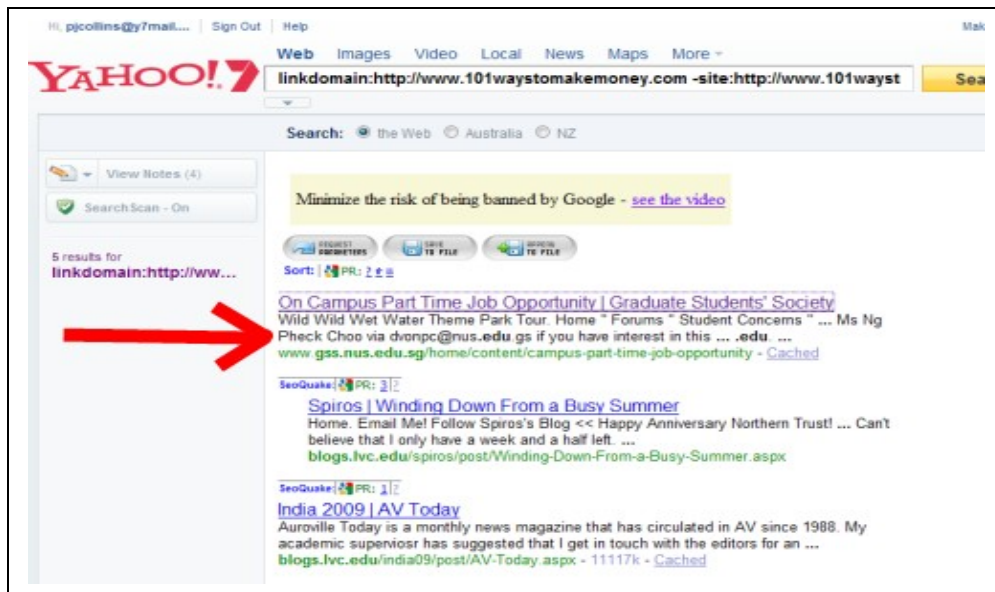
Hi, pjcollins@y7mail.... | Sign Out | Help

Mak

Web Images Video Local News Maps More

YAHOO!7

linkdomain:http://www.101waystomakemoney.com -site:http://www.101wayst

Sea

Search: the Web Australia NZ

View Notes (4)

SearchScan - On

5 results for linkdomain:http://ww...

Minimize the risk of being banned by Google - see the video

REQUEST PARAMETERS SAVE TO FILE APPEND TO FILE

Sort: PR: ? e e

On Campus Part Time Job Opportunity | Graduate Students' Society
Wild Wild Wet Water Theme Park Tour. Home " Forums " Student Concerns " ... Ms Ng Pheck Choo via dvonpc@nus.edu.gs if you have interest in this ... .edu. ...
www.gss.nus.edu.sg/home/content/campus-part-time-job-opportunity - Cached

SeoQuake: PR: 3 2

Spiros | Winding Down From a Busy Summer
Home. Email Me! Follow Spiros's Blog << Happy Anniversary Northern Trust! ... Can't believe that I only have a week and a half left. ...
blogs.lvc.edu/spiros/post/Winding-Down-From-a-Busy-Summer.aspx

SeoQuake: PR: 1 2

India 2009 | AV Today
Auroville Today is a monthly news magazine that has circulated in AV since 1988. My academic superviosr has suggested that I get in touch with the editors for an ...
blogs.lvc.edu/india09/post/AV-Today.aspx - 11117k - Cached